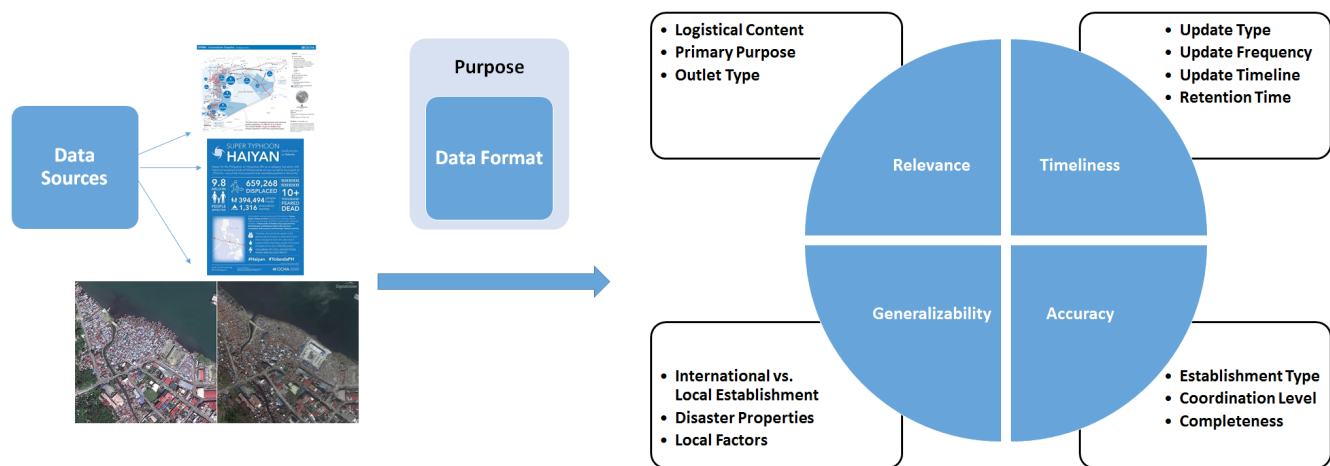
Data Sources

SUPER TYPHOON
HAIYAN

9.8
PEOPLE AFFECTED

659,268
DISPLACED

394,494

1,316

10+
DEAD

#Haiyan #YolandaPH

OCHA

Purpose

Data Format

- Logistical Content
- Primary Purpose
- Outlet Type

- Update Type
- Update Frequency
- Update Timeline
- Retention Time

Relevance

Timeliness

Generalizability

Accuracy

- International vs. Local Establishment
- Disaster Properties
- Local Factors

- Establishment Type
- Coordination Level
- Completeness